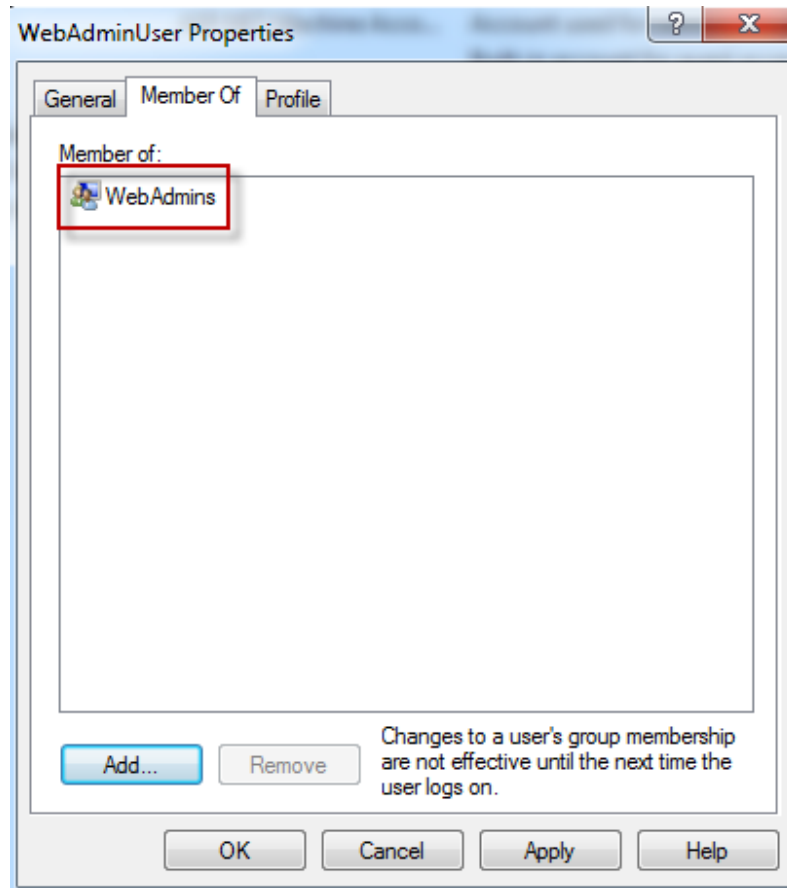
WebAdminUser Properties

?

X

General

Member Of

Profile

Member of:

WebAdmins

Add...

Remove

Changes to a user's group membership are not effective until the next time the user logs on.

OK

Cancel

Apply

Help